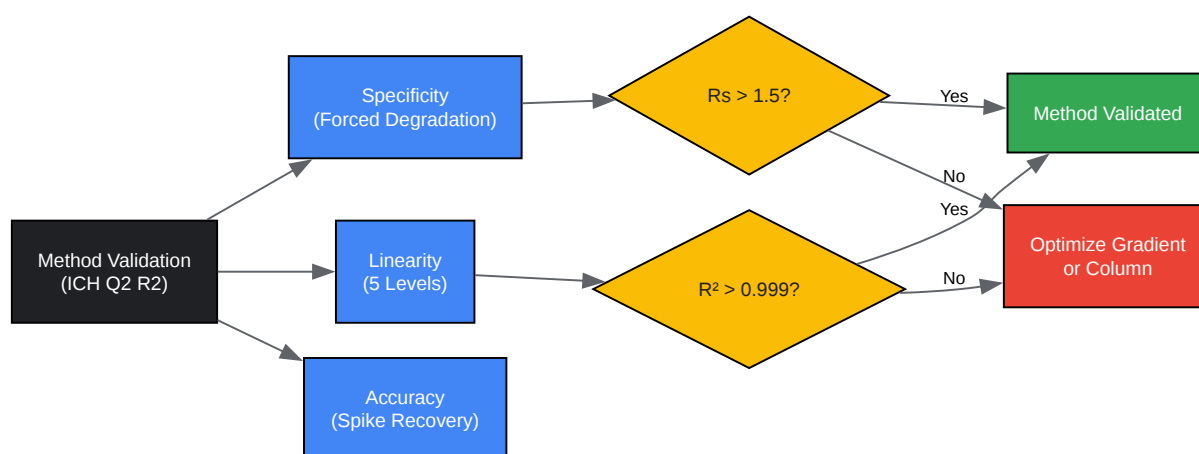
Method Validation (ICH Q2 R2)

Specificity (Forced Degradation)

Linearity (5 Levels)

Accuracy (Spike Recovery)

Rs > 1.5?

$R^2 > 0.999$?

Yes

No

Yes

No

Method Validated

Optimize Gradient or Column